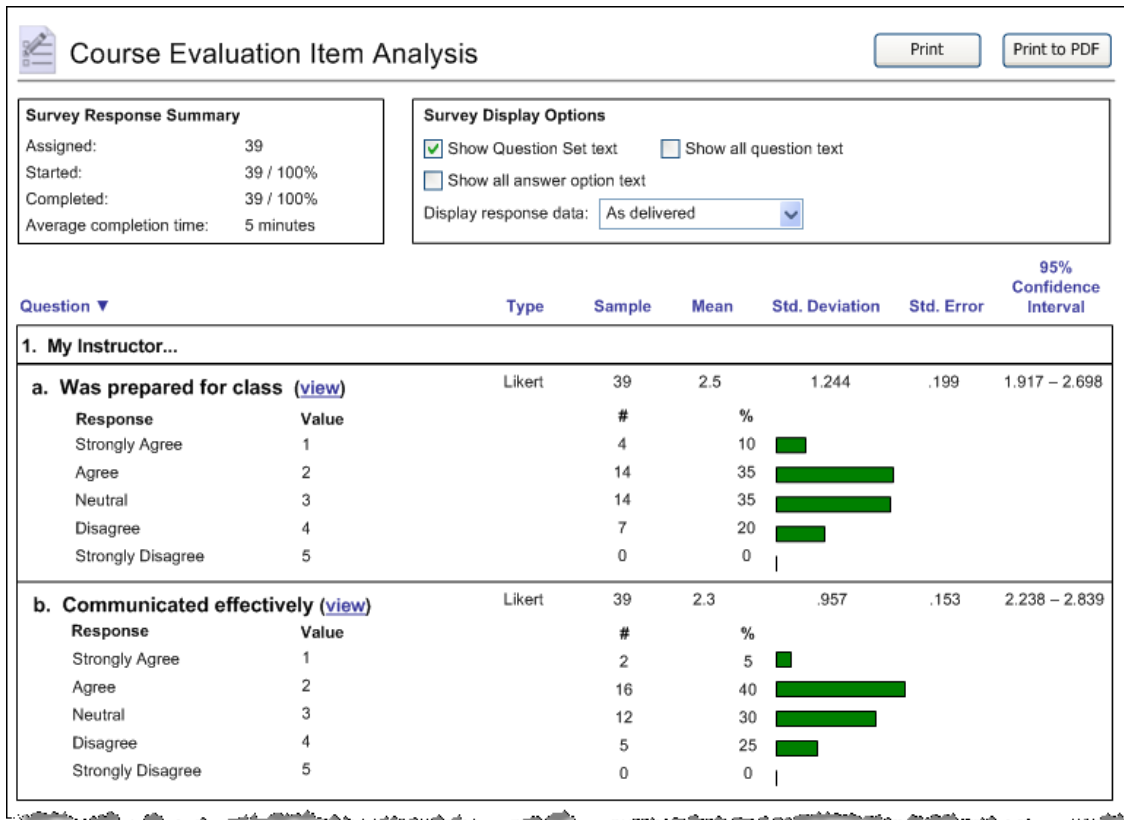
Course Evaluation Item Analysis

Print

Print to PDF

**Survey Response Summary**

| | |
|---|---|
| Assigned: | 39 |
| Started: | 39 / 100% |
| Completed: | 39 / 100% |
| Average completion time: | 5 minutes |

**Survey Display Options**

Show Question Set text

Show all question text

Show all answer option text

Display response data: As delivered

| Question ▼ | Type | Sample | Mean | Std. Deviation | Std. Error | 95% Confidence Interval |
|---|---|---|---|---|---|---|

1. My Instructor...

a. Was prepared for class (view) | Likert | 39 | 2.5 | 1.244 | .199 | 1.917 – 2.698

| Response | Value | # | % |
|---|---|---|---|
| Strongly Agree | 1 | 4 | 10 |
| Agree | 2 | 14 | 35 |
| Neutral | 3 | 14 | 35 |
| Disagree | 4 | 7 | 20 |
| Strongly Disagree | 5 | 0 | 0 |

b. Communicated effectively (view) | Likert | 39 | 2.3 | .957 | .153 | 2.238 – 2.839

| Response | Value | # | % |
|---|---|---|---|
| Strongly Agree | 1 | 2 | 5 |
| Agree | 2 | 16 | 40 |
| Neutral | 3 | 12 | 30 |
| Disagree | 4 | 5 | 25 |
| Strongly Disagree | 5 | 0 | 0 |